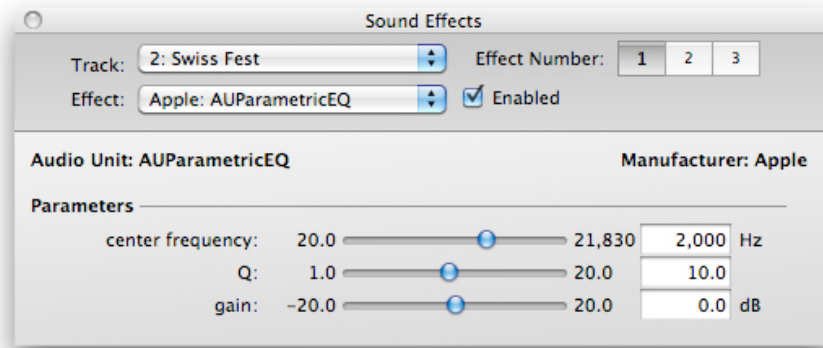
Sound Effects

Track: 2: Swiss Fest

Effect Number: 1 2 3

Effect: Apple: AUParametricEQ

Enabled

Audio Unit: AUParametricEQ

Manufacturer: Apple

Parameters

center frequency: 20.0 21,830 2,000 Hz

Q: 1.0 20.0 10.0

gain: −20.0 20.0 0.0 dB